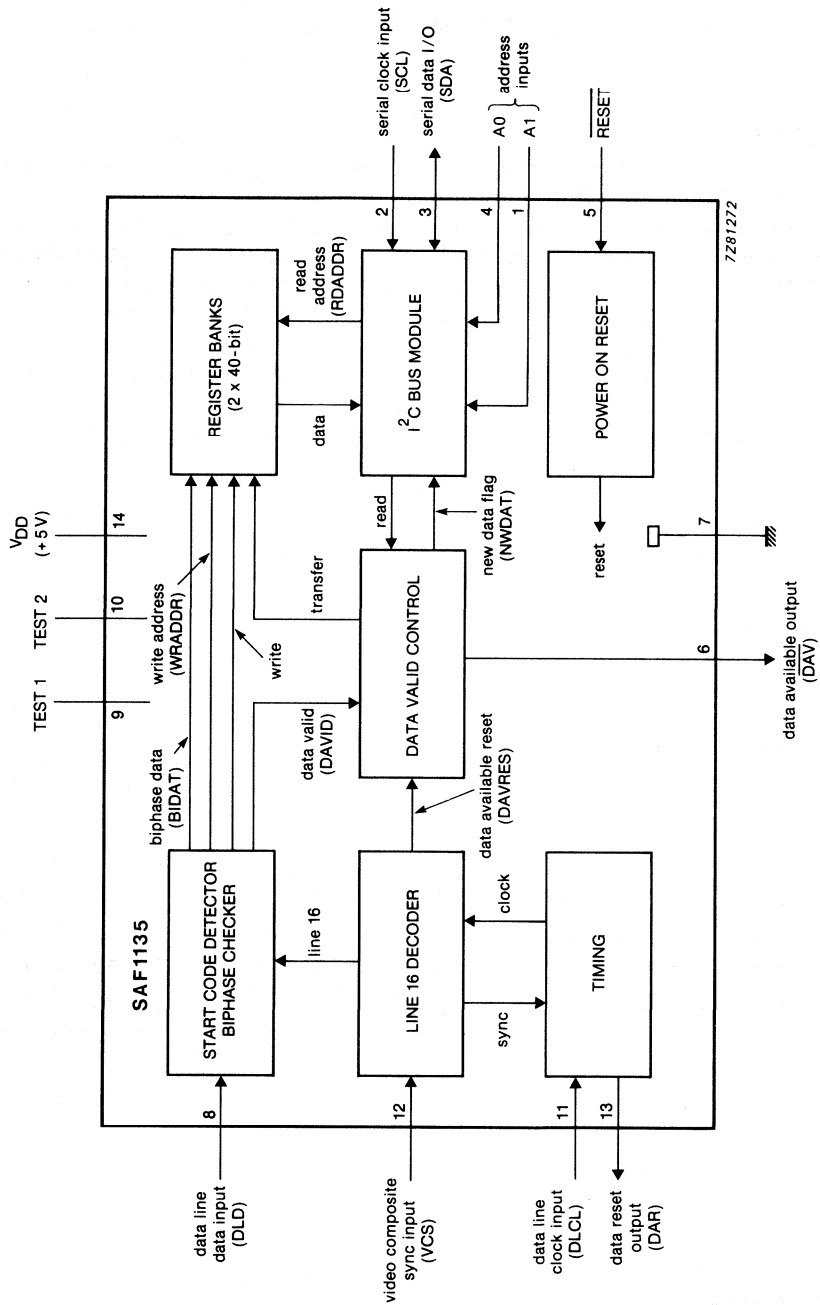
TEST 1
TEST 2
$V_{DD}$ (+5 V)
9
10
14

serial clock input (SCL)
serial data I/O (SDA)
A0
A1
address inputs
$\overline{RESET}$
2
3
4
1
5

SAF1135

START CODE DETECTOR BIPHASE CHECKER
biphase data (BIDAT)
write address (WRADDR)
write
REGISTER BANKS (2 x 40-bit)
data
read address (RDADDR)
$I^2C$ BUS MODULE
read
new data flag (NWDAT)
data valid (DAVID)
transfer
DATA VALID CONTROL
data available reset (DAVRES)
line 16
LINE 16 DECODER
sync
clock
TIMING
POWER ON RESET
reset
7
6
data available output (DAV)
7Z81272

8
data line data input (DLD)
12
video composite sync input (VCS)
11
data line clock input (DLCL)
13
data reset output (DAR)